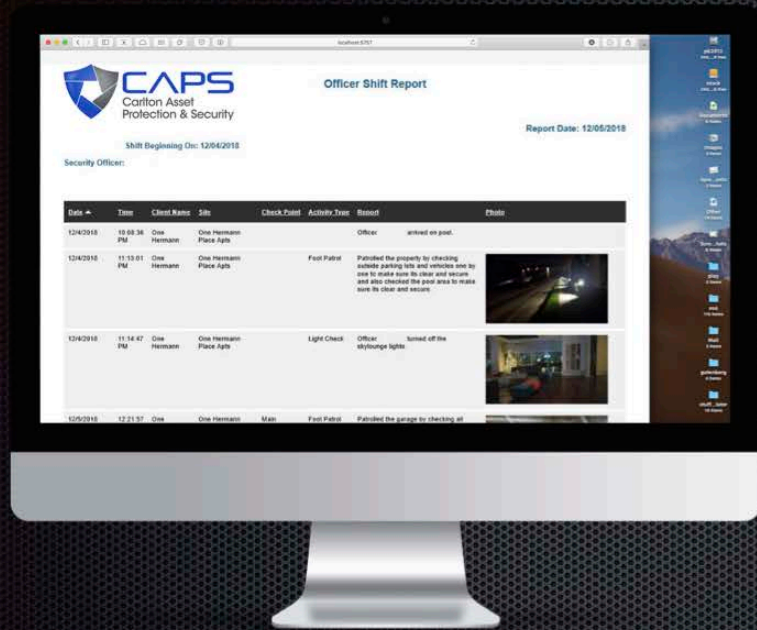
localhost:5757

CAPS
Carlton Asset Protection & Security

Officer Shift Report

Report Date: 12/05/2018

Shift Beginning On: 12/04/2018

Security Officer:

| Date ▲ | Time | Client Name | Site | Check Point | Activity Type | Report | Photo |
|---|---|---|---|---|---|---|---|
| 12/4/2018 | 10:08:36 PM | One Hermann | One Hermann Place Apts | | | Officer arrived on post. | |
| 12/4/2018 | 11:13:01 PM | One Hermann | One Hermann Place Apts | | Foot Patrol | Patrolled the property by checking outside parking lots and vehicles one by one to make sure its clear and secure and also checked the pool area to make sure its clear and secure. | |
| 12/4/2018 | 11:14:47 PM | One Hermann | One Hermann Place Apts | | Light Check | Officer turned off the skylounge lights | |
| 12/5/2018 | 12:21:57 | One | One Hermann | Main | Foot Patrol | Patrolled the garage by checking all | |